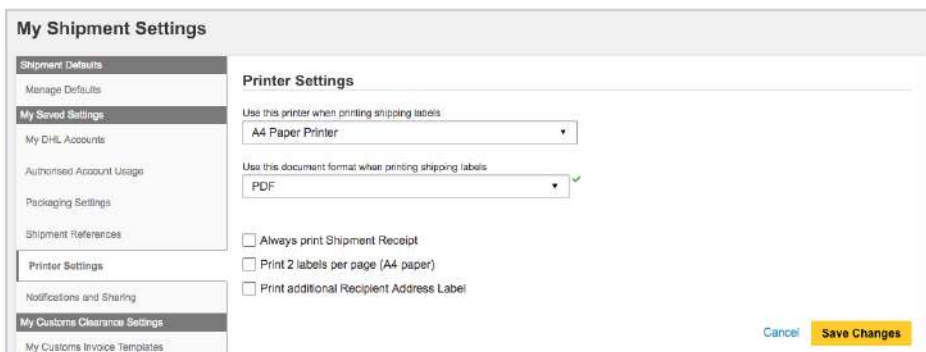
My Shipment Settings

Shipment Defaults

Manage Defaults

My Saved Settings

My DHL Accounts

Authorised Account Usage

Packaging Settings

Shipment References

Printer Settings

Notifications and Sharing

My Customs Clearance Settings

My Customs Invoice Templates

Printer Settings

Use this printer when printing shipping labels

A4 Paper Printer

Use this document format when printing shipping labels

PDF

Always print Shipment Receipt

Print 2 labels per page (A4 paper)

Print additional Recipient Address Label

Cancel

Save Changes